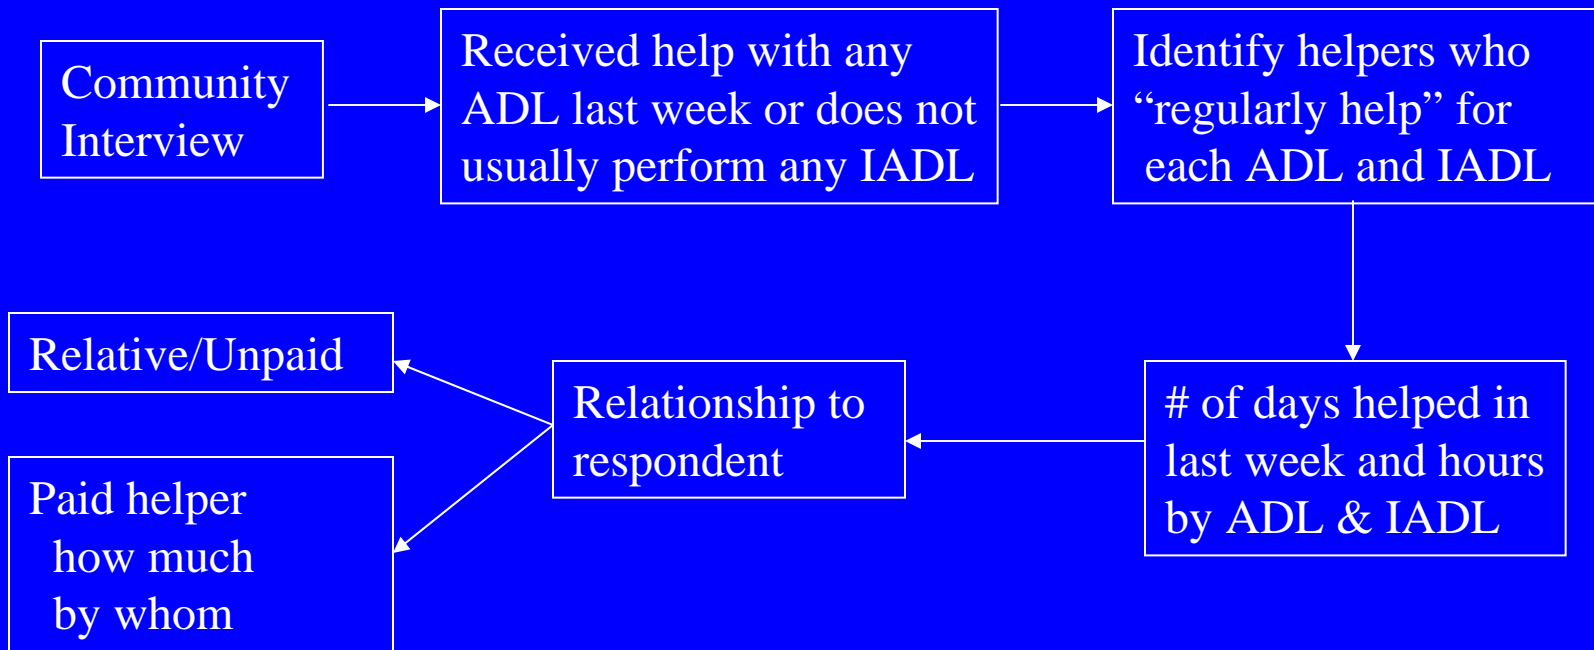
Community Interview

Received help with any ADL last week or does not usually perform any IADL

Identify helpers who “regularly help” for each ADL and IADL

# of days helped in last week and hours by ADL & IADL

Relationship to respondent

Relative/Unpaid

Paid helper
how much
by whom